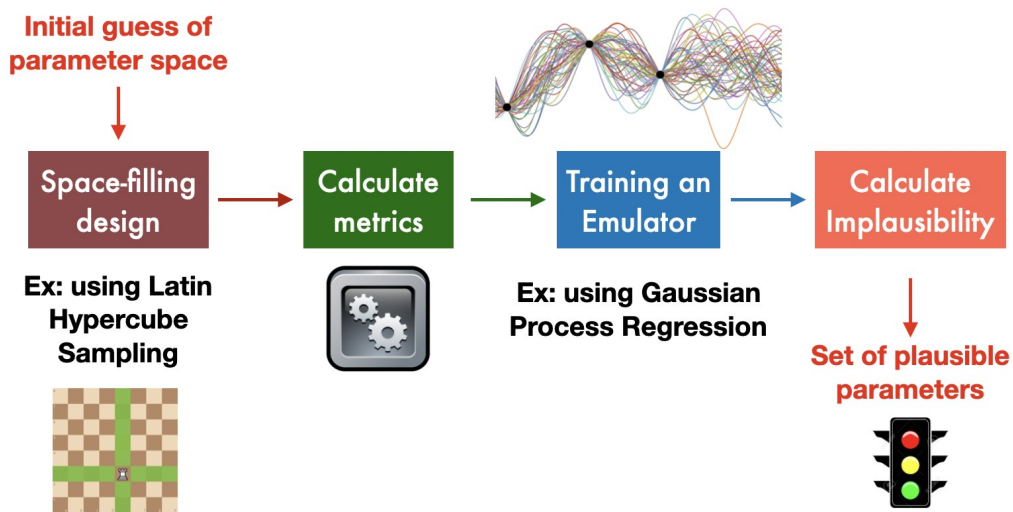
Initial guess of parameter space

Space-filling design

Calculate metrics

Training an Emulator

Calculate Implausibility

Ex: using Latin Hypercube Sampling

Ex: using Gaussian Process Regression

Set of plausible parameters